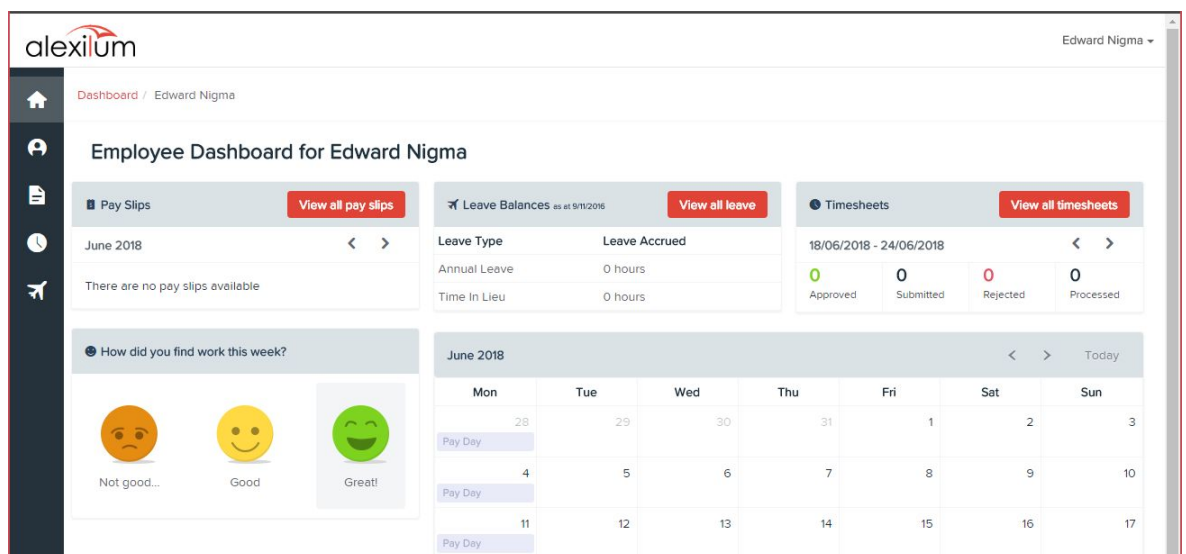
alexilum

Edward Nigma ▾

Dashboard / Edward Nigma

Employee Dashboard for Edward Nigma

Pay Slips

View all pay slips

June 2018

There are no pay slips available

Leave Balances as at 9/11/2016

View all leave

| Leave Type | Leave Accrued |
|---|---|
| Annual Leave | 0 hours |
| Time In Lieu | 0 hours |

Timesheets

View all timesheets

18/06/2018 - 24/06/2018

| 0 | 0 | 0 | 0 |
|---|---|---|---|
| Approved | Submitted | Rejected | Processed |

How did you find work this week?

Not good...

Good

Great!

June 2018

Today

| Mon | Tue | Wed | Thu | Fri | Sat | Sun |
|---|---|---|---|---|---|---|
| 28 Pay Day | 29 | 30 | 31 | 1 | 2 | 3 |
| 4 Pay Day | 5 | 6 | 7 | 8 | 9 | 10 |
| 11 Pay Day | 12 | 13 | 14 | 15 | 16 | 17 |